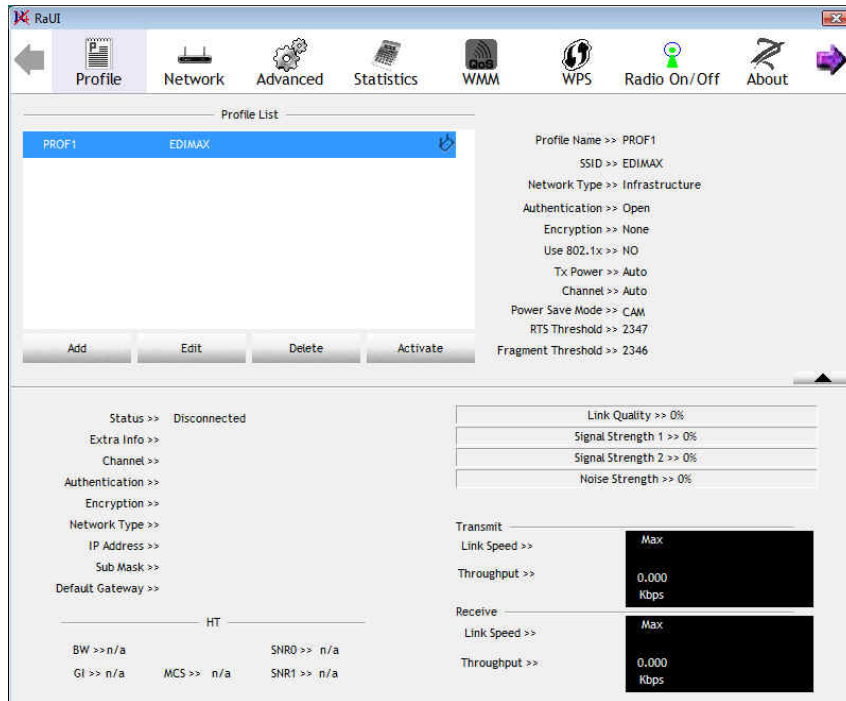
RaUI

Profile Network Advanced Statistics WMM WPS Radio On/Off About

Profile List

PROF1 EDIMAX

Add Edit Delete Activate

Profile Name >> PROF1
SSID >> EDIMAX
Network Type >> Infrastructure
Authentication >> Open
Encryption >> None
Use 802.1x >> NO
Tx Power >> Auto
Channel >> Auto
Power Save Mode >> CAM
RTS Threshold >> 2347
Fragment Threshold >> 2346

Status >> Disconnected
Extra Info >>
Channel >>
Authentication >>
Encryption >>
Network Type >>
IP Address >>
Sub Mask >>
Default Gateway >>

HT

BW >> n/a
GI >> n/a MCS >> n/a
SNR0 >> n/a
SNR1 >> n/a

Link Quality >> 0%
Signal Strength 1 >> 0%
Signal Strength 2 >> 0%
Noise Strength >> 0%

Transmit
Link Speed >> Max
Throughput >> 0.000 Kbps

Receive
Link Speed >> Max
Throughput >> 0.000 Kbps